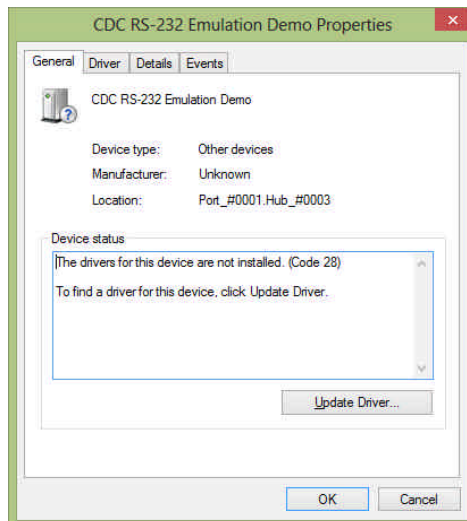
CDC RS-232 Emulation Demo Properties

General | Driver | Details | Events

CDC RS-232 Emulation Demo

Device type: Other devices

Manufacturer: Unknown

Location: Port_#0001.Hub_#0003

Device status

The drivers for this device are not installed. (Code 28)

To find a driver for this device, click Update Driver.

Update Driver...

OK | Cancel